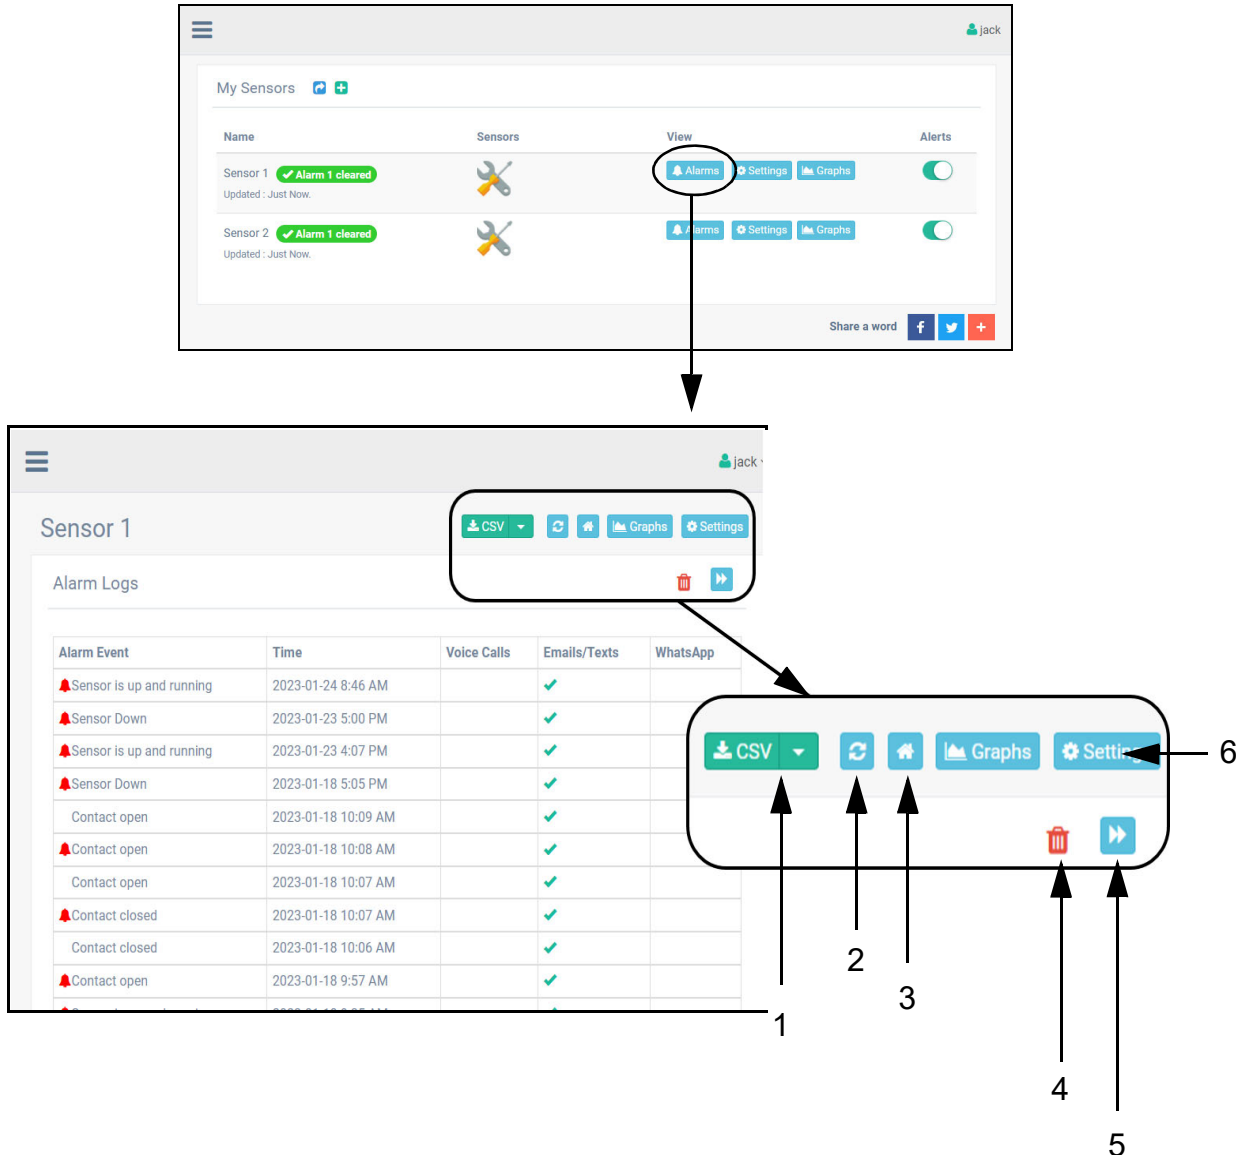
jack

My Sensors

| Name | Sensors | View | Alerts |
|---|---|---|---|
| Sensor 1 Alarm 1 cleared Updated : Just Now. | | Alarms Settings Graphs | |
| Sensor 2 Alarm 1 cleared Updated : Just Now. | | Alarms Settings Graphs | |

Share a word f +

jack

Sensor 1

CSV Graphs Settings

Alarm Logs

| Alarm Event | Time | Voice Calls | Emails/Texts | WhatsApp |
|---|---|---|---|---|
| Sensor is up and running | 2023-01-24 8:46 AM | | ✔ | |
| Sensor Down | 2023-01-23 5:00 PM | | ✔ | |
| Sensor is up and running | 2023-01-23 4:07 PM | | ✔ | |
| Sensor Down | 2023-01-18 5:05 PM | | ✔ | |
| Contact open | 2023-01-18 10:09 AM | | ✔ | |
| Contact open | 2023-01-18 10:08 AM | | ✔ | |
| Contact open | 2023-01-18 10:07 AM | | ✔ | |
| Contact closed | 2023-01-18 10:07 AM | | ✔ | |
| Contact closed | 2023-01-18 10:06 AM | | ✔ | |
| Contact open | 2023-01-18 9:57 AM | | ✔ | |

CSV Graphs Setti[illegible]

1 2 3 4 5 6